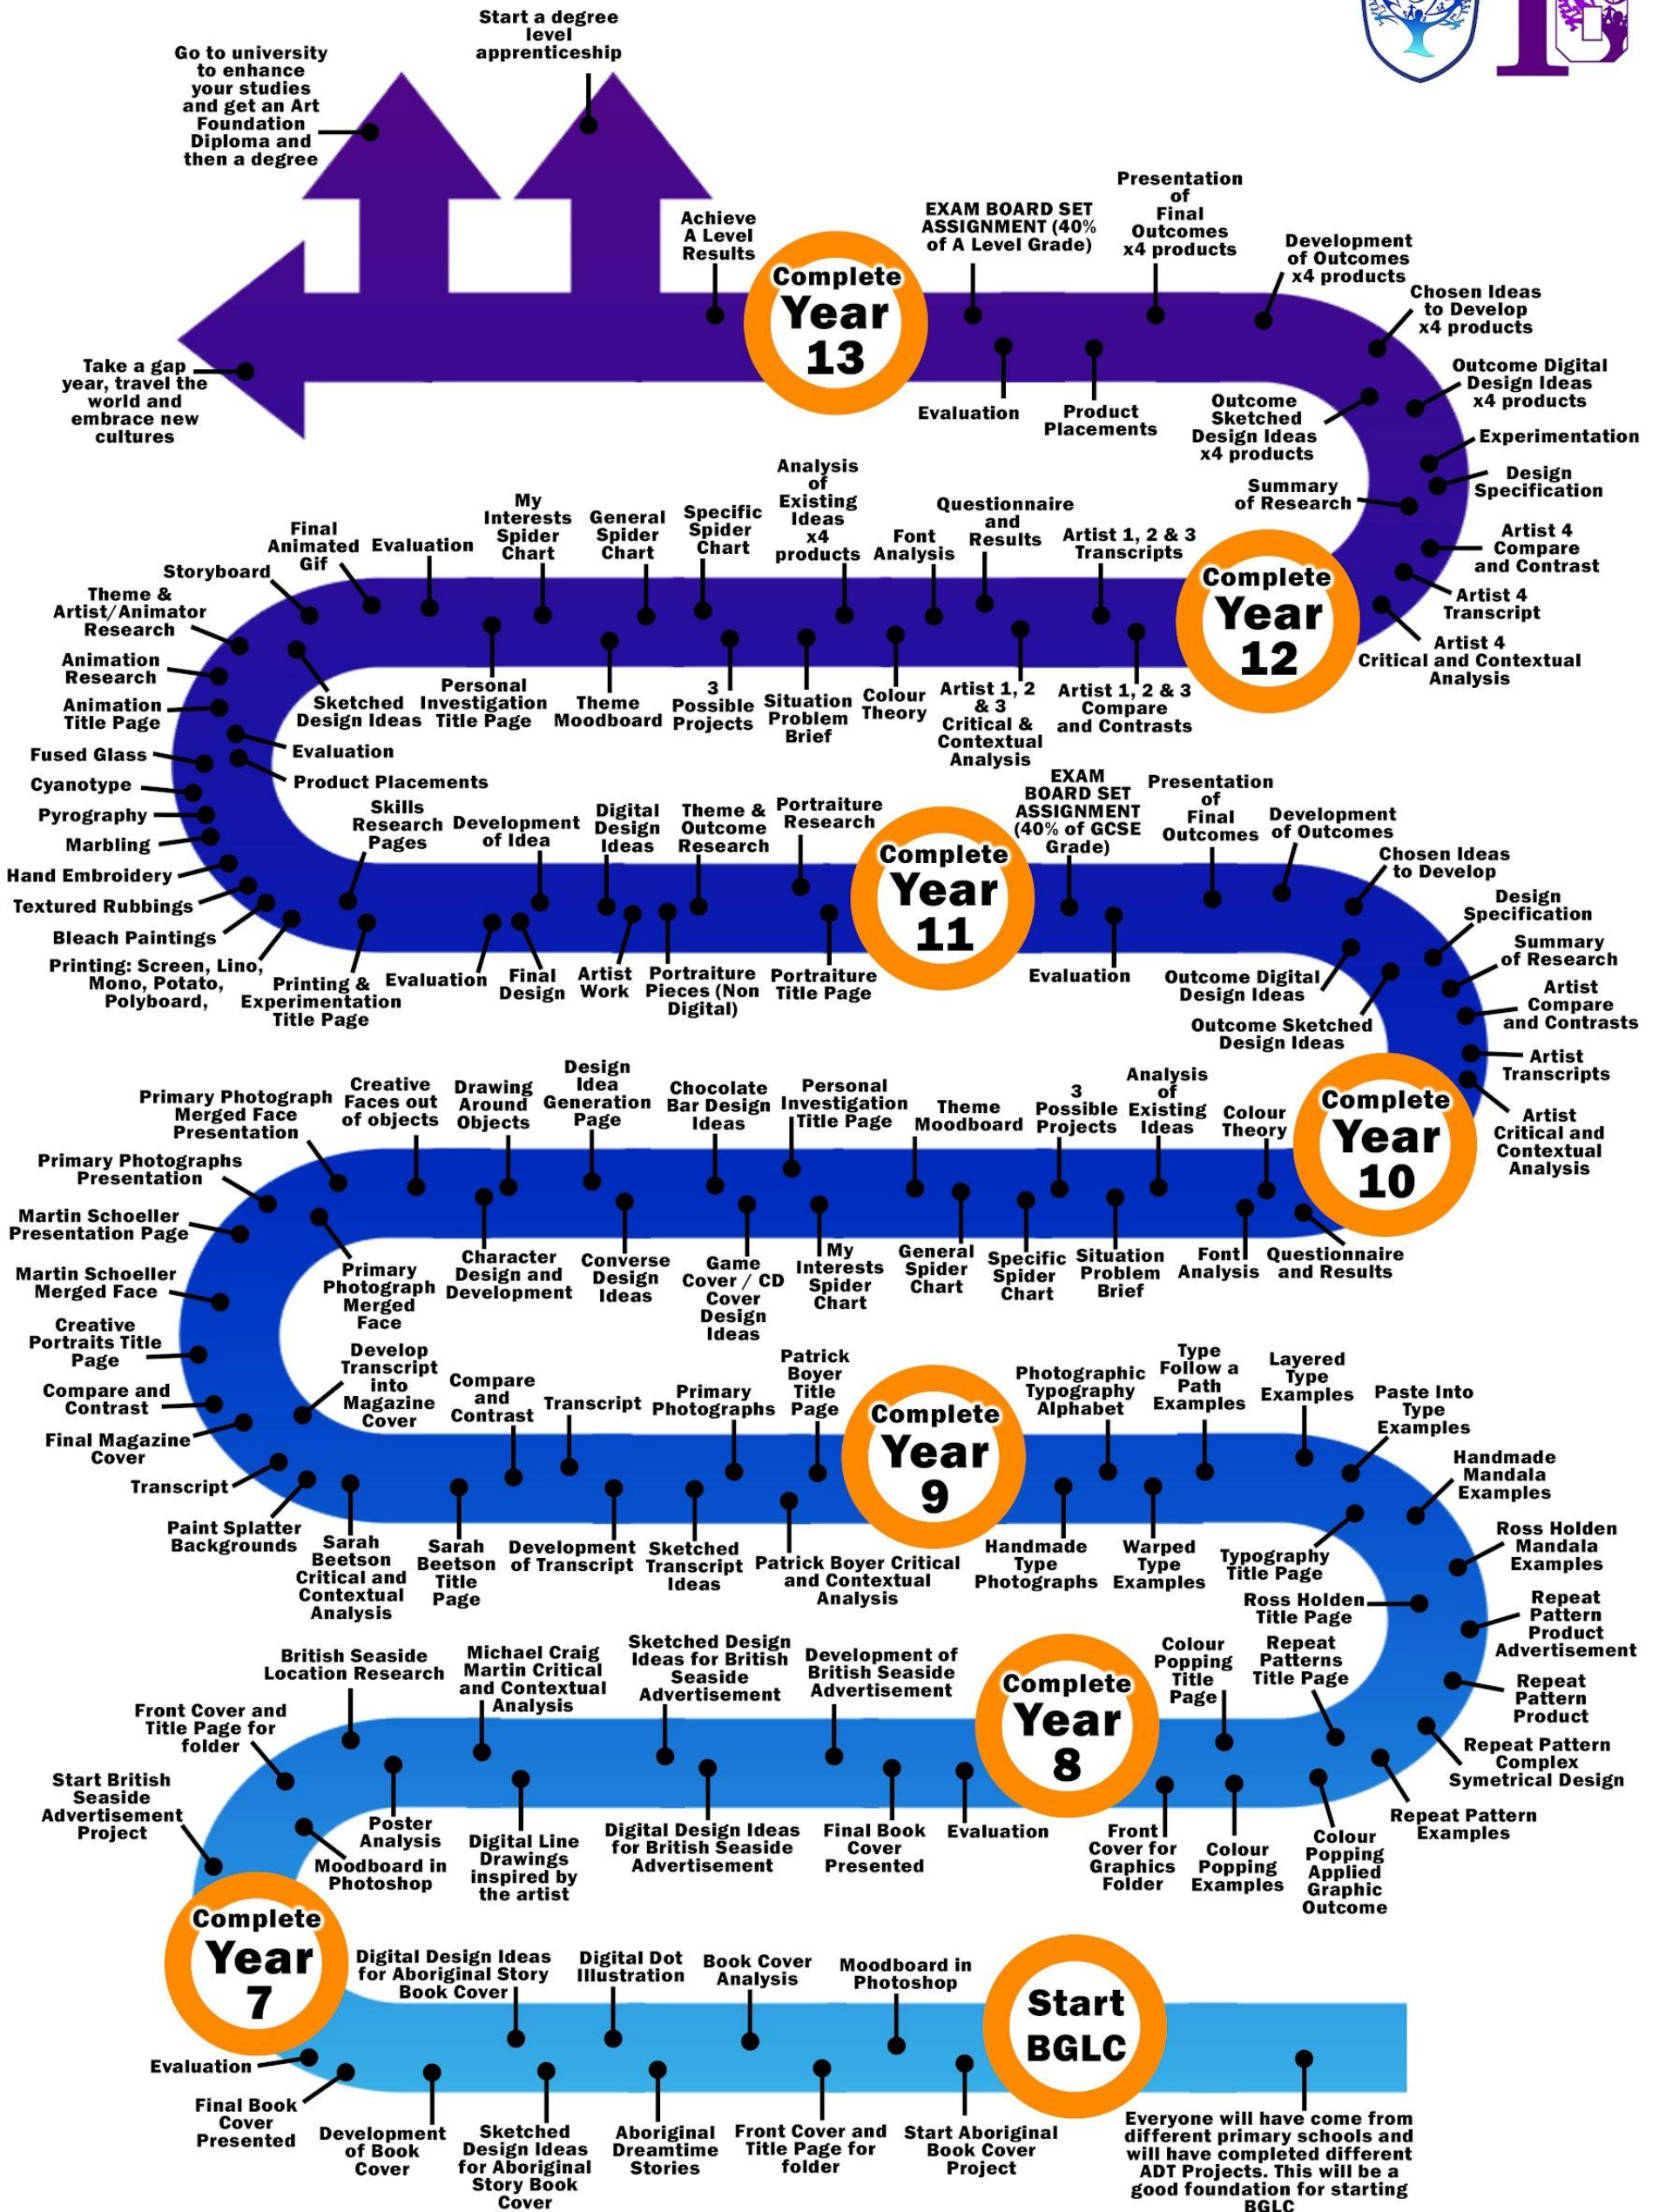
Start a degree level apprenticeship

Go to university to enhance your studies and get an Art Foundation Diploma and then a degree

Take a gap year, travel the world and embrace new cultures

Achieve A Level Results

Complete Year 13

EXAM BOARD SET ASSIGNMENT (40% of A Level Grade)

Presentation of Final Outcomes x4 products

Development of Outcomes x4 products

Chosen Ideas to Develop x4 products

Outcome Digital Design Ideas x4 products

Experimentation

Design Specification

Evaluation

Product Placements

Outcome Sketched Design Ideas x4 products

Summary of Research

Artist 4 Compare and Contrast

Artist 4 Transcript

Artist 4 Critical and Contextual Analysis

Complete Year 12

Artist 1, 2 & 3 Transcripts

Questionnaire and Results

Font Analysis

Analysis of Existing Ideas x4 products

Specific Spider Chart

General Spider Chart

My Interests Spider Chart

Evaluation

Final Animated Gif

Storyboard

Theme & Artist/Animator Research

Animation Research

Animation Title Page

Fused Glass

Cyanotype

Pyrography

Marbling

Hand Embroidery

Textured Rubbings

Bleach Paintings

Printing: Screen, Lino, Mono, Potato, Polyboard,

Sketched Design Ideas

Personal Investigation Title Page

Theme Moodboard

3 Possible Projects

Situation Problem Brief

Colour Theory

Artist 1, 2 & 3 Critical & Contextual Analysis

Artist 1, 2 & 3 Compare and Contrasts

Evaluation

Product Placements

Skills Research Pages

Development of Idea

Digital Design Ideas

Theme & Outcome Research

Portraiture Research

Complete Year 11

EXAM BOARD SET ASSIGNMENT (40% of GCSE Grade)

Presentation of Final Outcomes

Development of Outcomes

Chosen Ideas to Develop

Design Specification

Summary of Research

Artist Compare and Contrasts

Artist Transcripts

Artist Critical and Contextual Analysis

Printing & Experimentation Title Page

Evaluation

Final Design

Artist Work

Portraiture Pieces (Non Digital)

Portraiture Title Page

Evaluation

Outcome Digital Design Ideas

Outcome Sketched Design Ideas

Complete Year 10

Primary Photograph Merged Face Presentation

Creative Faces out of objects

Drawing Around Objects

Design Idea Generation Page

Chocolate Bar Design Ideas

Personal Investigation Title Page

Theme Moodboard

3 Possible Projects

Analysis of Existing Ideas

Colour Theory

Primary Photographs Presentation

Martin Schoeller Presentation Page

Martin Schoeller Merged Face

Creative Portraits Title Page

Compare and Contrast

Final Magazine Cover

Transcript

Primary Photograph Merged Face

Character Design and Development

Converse Design Ideas

Game Cover / CD Cover Design Ideas

My Interests Spider Chart

General Spider Chart

Specific Spider Chart

Situation Problem Brief

Font Analysis

Questionnaire and Results

Develop Transcript into Magazine Cover

Compare and Contrast

Transcript

Primary Photographs

Patrick Boyer Title Page

Complete Year 9

Photographic Typography Alphabet

Type Follow a Path Examples

Layered Type Examples

Paste Into Type Examples

Handmade Mandala Examples

Ross Holden Mandala Examples

Paint Splatter Backgrounds

Sarah Beetson Critical and Contextual Analysis

Sarah Beetson Title Page

Development of Transcript

Sketched Transcript Ideas

Patrick Boyer Critical and Contextual Analysis

Handmade Type Photographs

Warped Type Examples

Typography Title Page

Ross Holden Title Page

Repeat Pattern Product Advertisement

Repeat Pattern Product

Repeat Pattern Complex Symetrical Design

Repeat Pattern Examples

British Seaside Location Research

Michael Craig Martin Critical and Contextual Analysis

Sketched Design Ideas for British Seaside Advertisement

Development of British Seaside Advertisement

Complete Year 8

Colour Popping Title Page

Repeat Patterns Title Page

Front Cover and Title Page for folder

Start British Seaside Advertisement Project

Poster Analysis

Moodboard in Photoshop

Digital Line Drawings inspired by the artist

Digital Design Ideas for British Seaside Advertisement

Final Book Cover Presented

Evaluation

Front Cover for Graphics Folder

Colour Popping Examples

Colour Popping Applied Graphic Outcome

Complete Year 7

Digital Design Ideas for Aboriginal Story Book Cover

Digital Dot Illustration

Book Cover Analysis

Moodboard in Photoshop

Start BGLC

Evaluation

Final Book Cover Presented

Development of Book Cover

Sketched Design Ideas for Aboriginal Story Book Cover

Aboriginal Dreamtime Stories

Front Cover and Title Page for folder

Start Aboriginal Book Cover Project

Everyone will have come from different primary schools and will have completed different ADT Projects. This will be a good foundation for starting BGLC